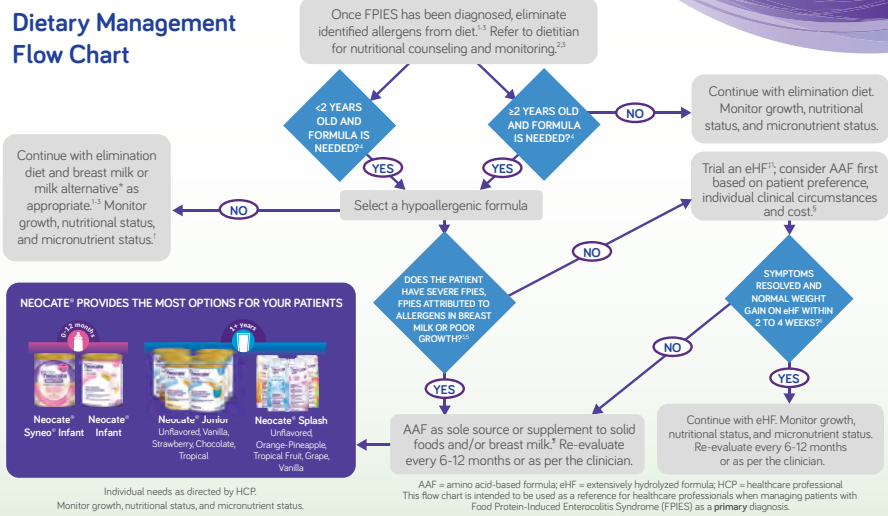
Dietary Management Flow Chart

Once FPIES has been diagnosed, eliminate identified allergens from diet.$^{1-3}$ Refer to dietitian for nutritional counseling and monitoring.$^{2,3}$

<2 YEARS OLD AND FORMULA IS NEEDED?$^{2-4}$

≥2 YEARS OLD AND FORMULA IS NEEDED?$^{2-4}$

NO

Continue with elimination diet. Monitor growth, nutritional status, and micronutrient status.

YES

YES

Continue with elimination diet and breast milk or milk alternative* as appropriate.$^{1-3}$ Monitor growth, nutritional status, and micronutrient status.$^{†}$

NO

Select a hypoallergenic formula

Trial an eHF$^{‡1}$; consider AAF first based on patient preference, individual clinical circumstances and cost.$^{§}$

NO

DOES THE PATIENT HAVE SEVERE FPIES, FPIES ATTRIBUTED TO ALLERGENS IN BREAST MILK OR POOR GROWTH?$^{2,3,5}$

SYMPTOMS RESOLVED AND NORMAL WEIGHT GAIN ON eHF WITHIN 2 TO 4 WEEKS?$^{6}$

NO

YES

YES

NEOCATE® PROVIDES THE MOST OPTIONS FOR YOUR PATIENTS

0-12 months

1+ years

Neocate® Syneo® Infant

Neocate® Infant

Neocate® Junior Unflavored, Vanilla, Strawberry, Chocolate, Tropical

Neocate® Splash Unflavored, Orange-Pineapple, Tropical Fruit, Grape, Vanilla

AAF as sole source or supplement to solid foods and/or breast milk.$^{¶}$ Re-evaluate every 6-12 months or as per the clinician.

Continue with eHF. Monitor growth, nutritional status, and micronutrient status. Re-evaluate every 6-12 months or as per the clinician.

Individual needs as directed by HCP. Monitor growth, nutritional status, and micronutrient status.

AAF = amino acid-based formula; eHF = extensively hydrolyzed formula; HCP = healthcare professional
This flow chart is intended to be used as a reference for healthcare professionals when managing patients with Food Protein-Induced Enterocolitis Syndrome (FPIES) as a primary diagnosis.